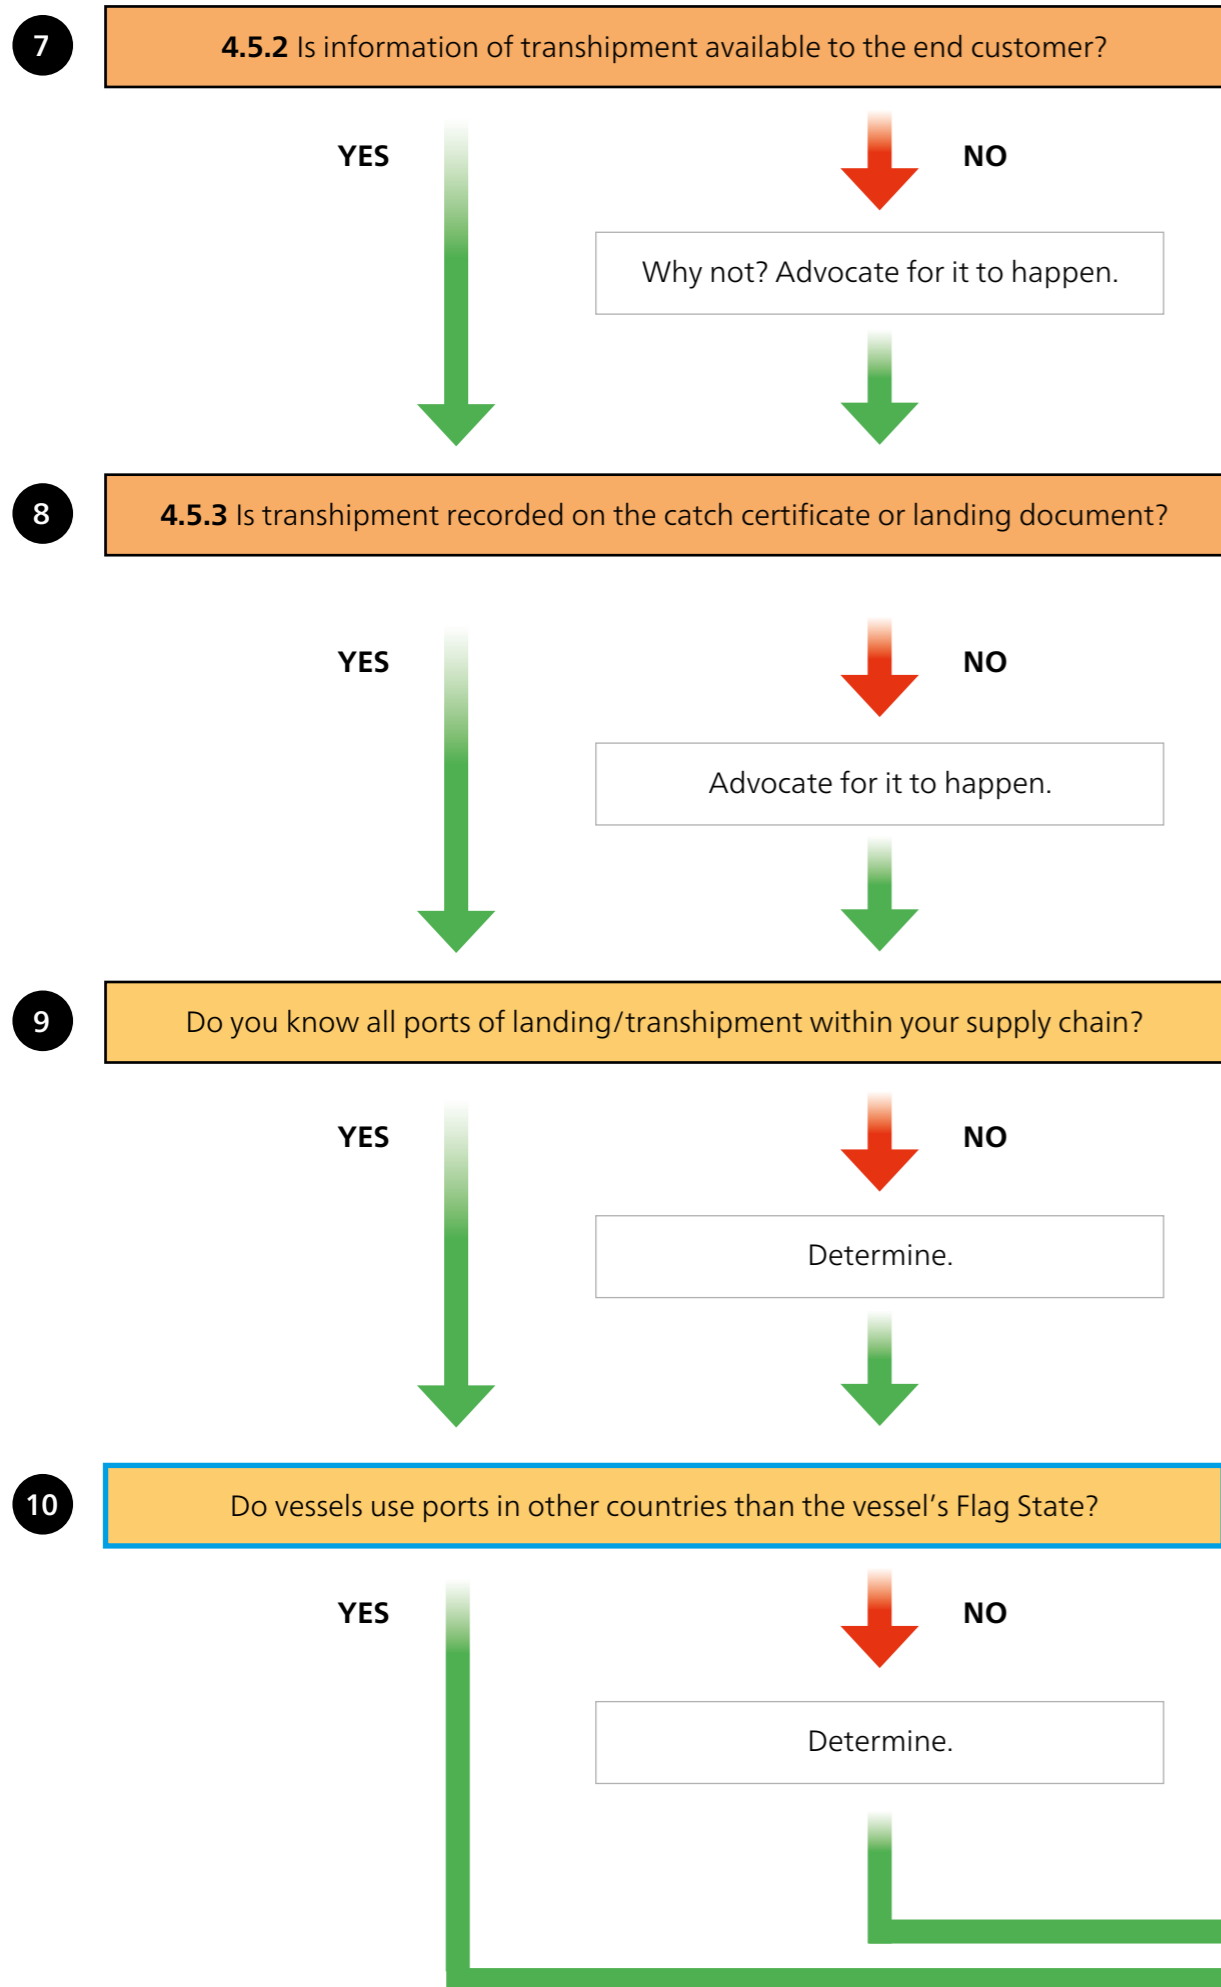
7

**4.5.2** Is information of transhipment available to the end customer?

YES

NO

Why not? Advocate for it to happen.

8

**4.5.3** Is transhipment recorded on the catch certificate or landing document?

YES

NO

Advocate for it to happen.

9

Do you know all ports of landing/transhipment within your supply chain?

YES

NO

Determine.

10

Do vessels use ports in other countries than the vessel's Flag State?

YES

NO

Determine.